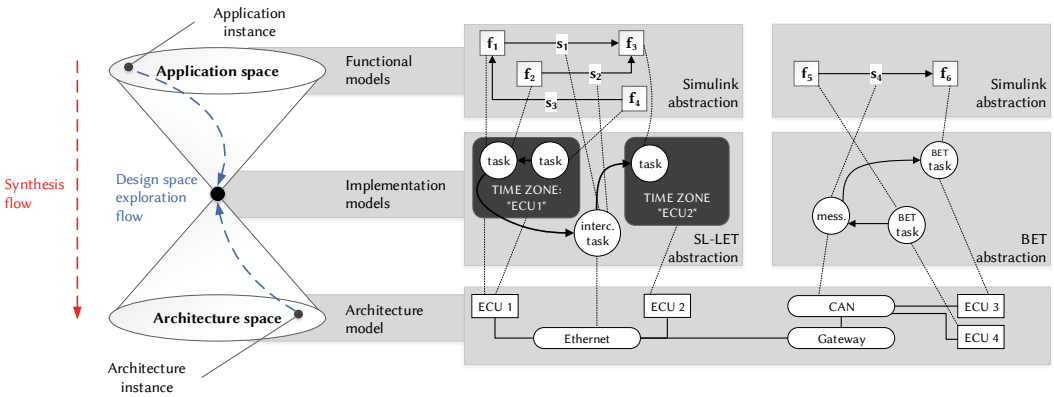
Application instance

Application space

Synthesis flow

Design space exploration flow

Architecture space

Architecture instance

Functional models

Implementation models

Architecture model

$\mathbf{f_1}$ $\mathbf{s_1}$ $\mathbf{f_3}$ $\mathbf{f_2}$ $\mathbf{s_2}$ $\mathbf{s_3}$ $\mathbf{f_4}$

Simulink abstraction

$\mathbf{f_5}$ $\mathbf{s_4}$ $\mathbf{f_6}$

Simulink abstraction

task task

TIME ZONE: "ECU1"

task

TIME ZONE "ECU2"

interc. task

SL-LET abstraction

BET task

mess.

BET task

BET abstraction

ECU 1

ECU 2

Ethernet

CAN

Gateway

ECU 3

ECU 4